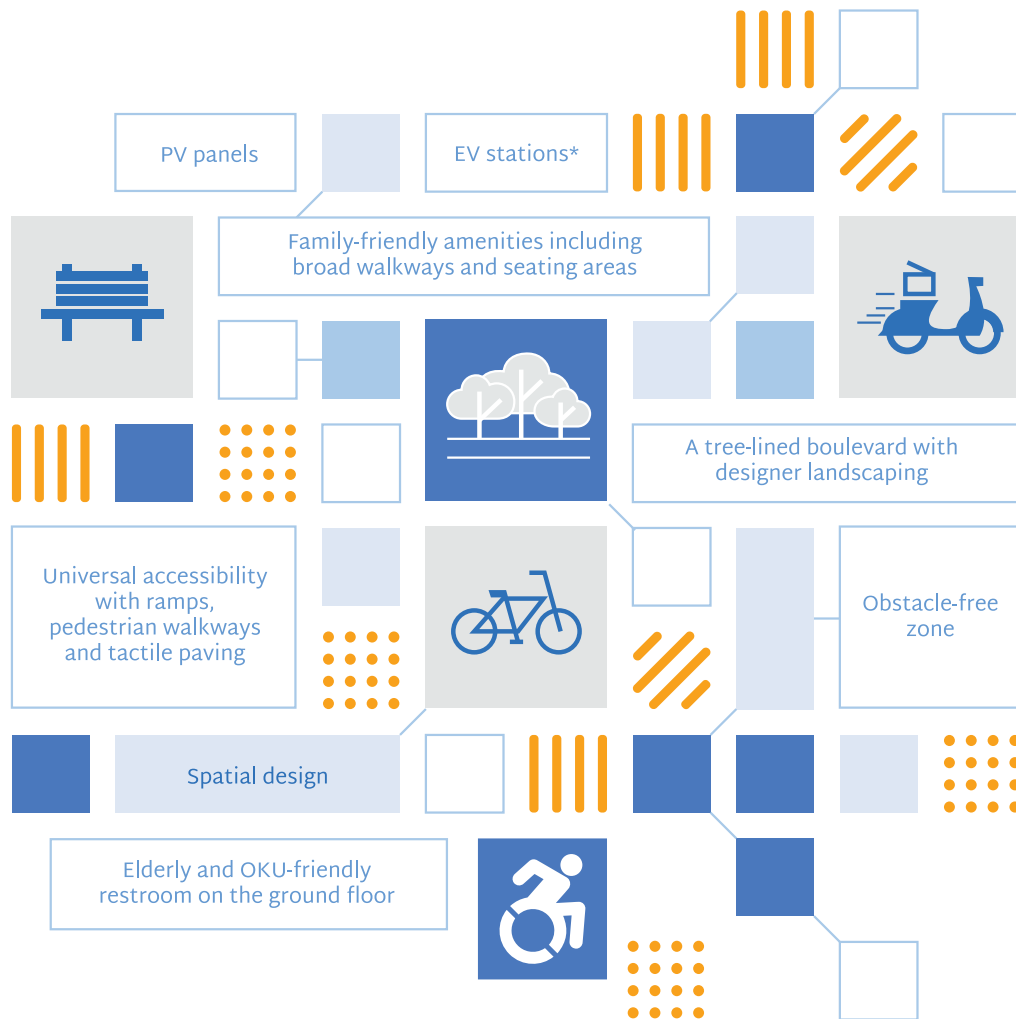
PV panels

EV stations*

Family-friendly amenities including broad walkways and seating areas

A tree-lined boulevard with designer landscaping

Universal accessibility with ramps, pedestrian walkways and tactile paving

Obstacle-free zone

Spatial design

Elderly and OKU-friendly restroom on the ground floor